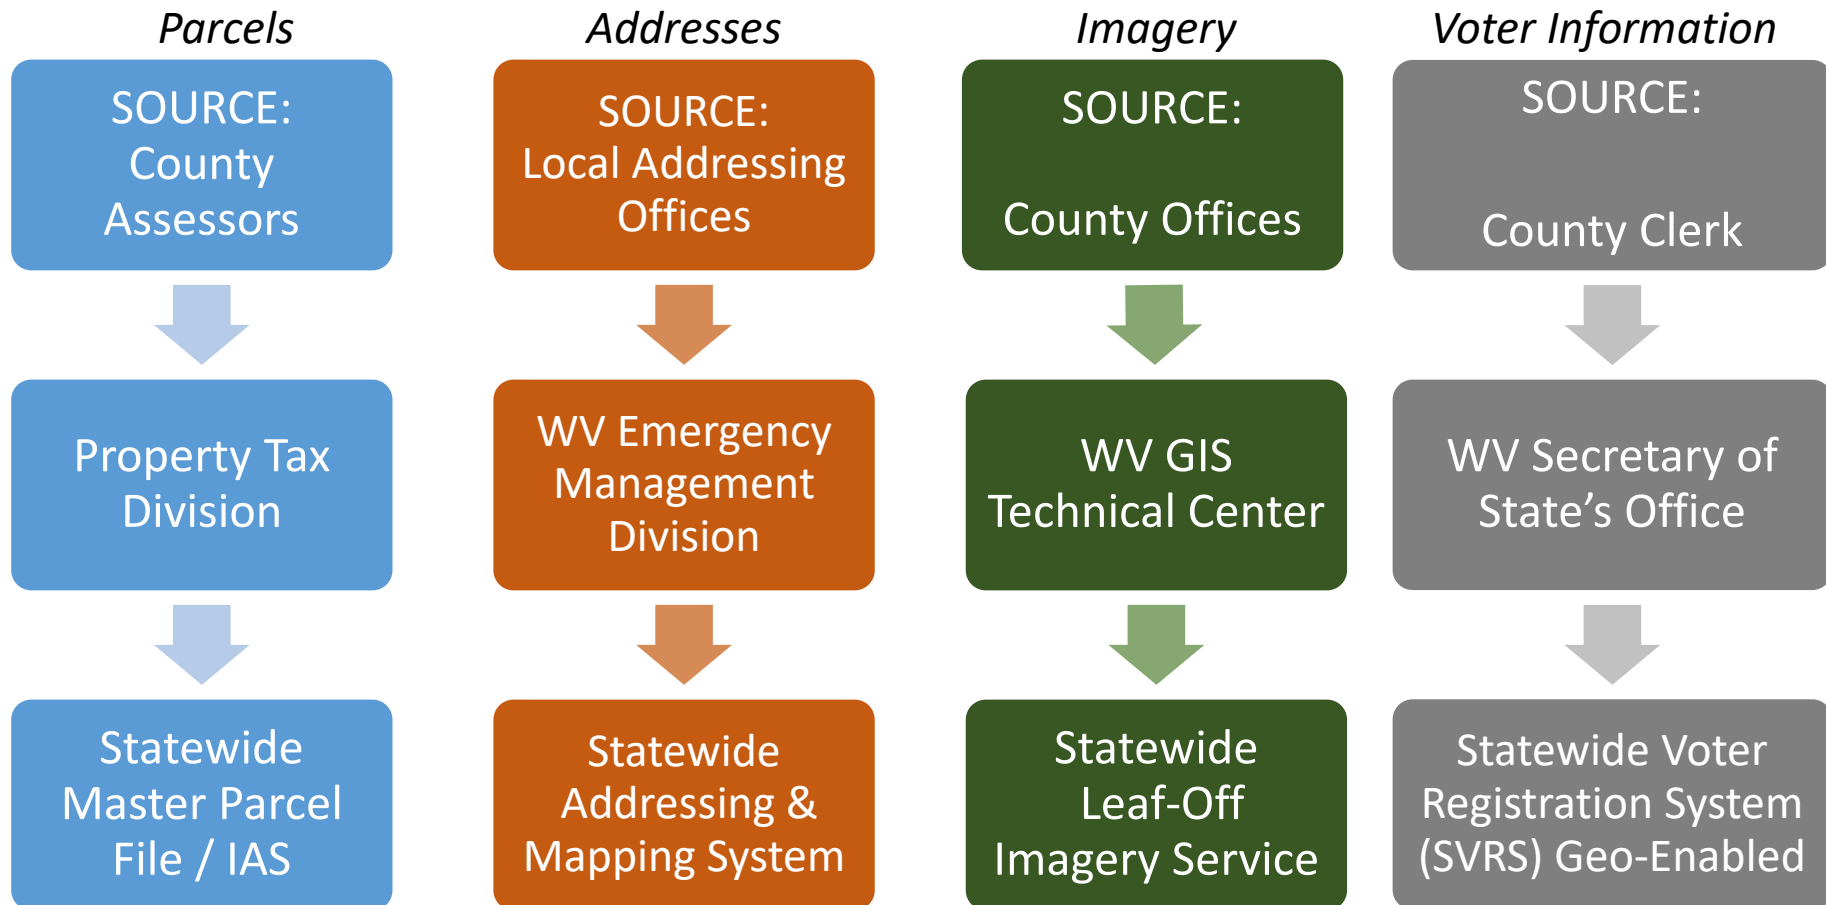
Parcels

SOURCE: County Assessors

Property Tax Division

Statewide Master Parcel File / IAS

Addresses

SOURCE: Local Addressing Offices

WV Emergency Management Division

Statewide Addressing & Mapping System

Imagery

SOURCE:

County Offices

WV GIS Technical Center

Statewide Leaf-Off Imagery Service

Voter Information

SOURCE:

County Clerk

WV Secretary of State’s Office

Statewide Voter Registration System (SVRS) Geo-Enabled